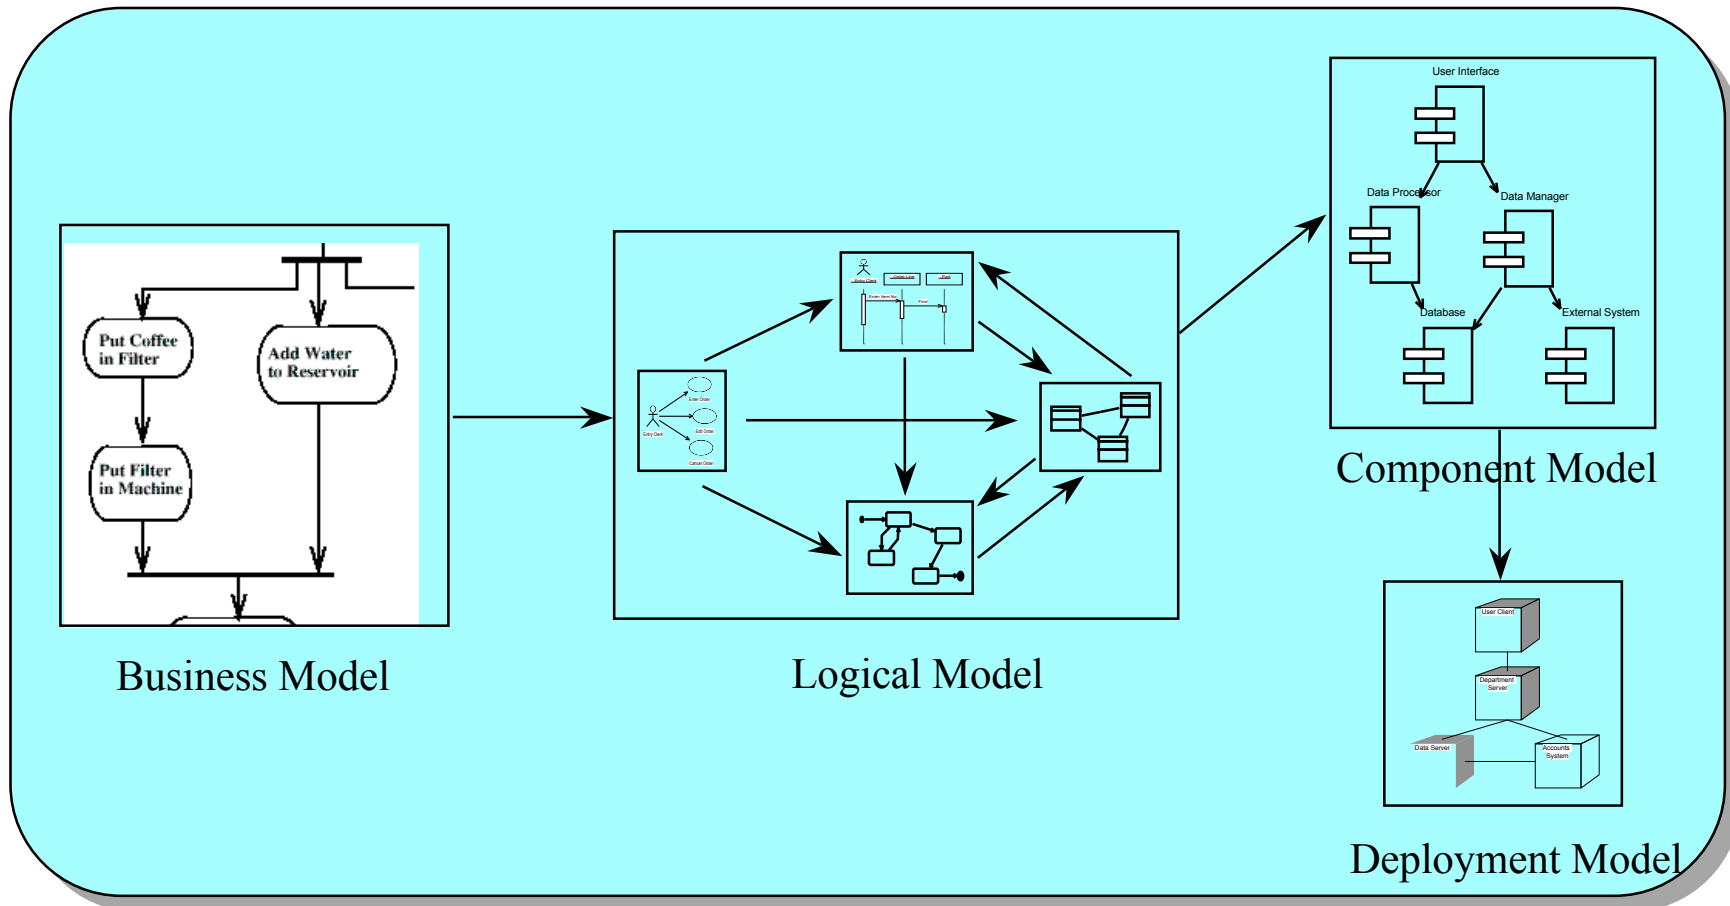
Put Coffee in Filter

Add Water to Reservoir

Put Filter in Machine

Business Model

Enter Order

Entry Clerk

Edit Order

Cancel Order

Entry Clerk

Order Line

Part

Enter Item No.

Find

Logical Model

User Interface

Data Processor

Data Manager

Database

External System

Component Model

User Client

Department Server

Data Server

Accounts System

Deployment Model